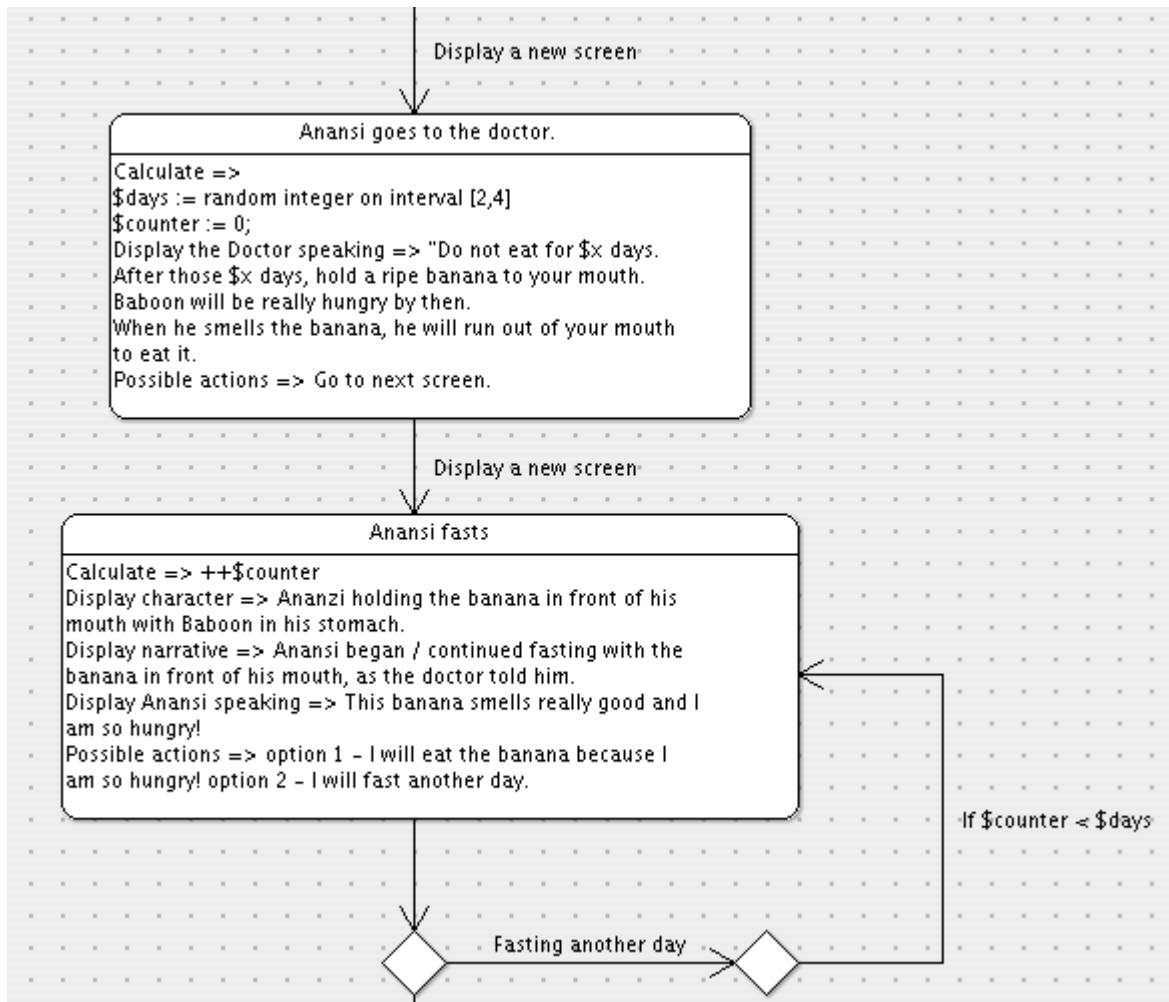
Display a new screen

Anansi goes to the doctor.

Calculate =>
\$days := random integer on interval [2,4]
\$counter := 0;
Display the Doctor speaking => "Do not eat for \$x days.
After those \$x days, hold a ripe banana to your mouth.
Baboon will be really hungry by then.
When he smells the banana, he will run out of your mouth to eat it.
Possible actions => Go to next screen.

Display a new screen

Anansi fasts

Calculate => ++\$counter
Display character => Ananzi holding the banana in front of his mouth with Baboon in his stomach.
Display narrative => Anansi began / continued fasting with the banana in front of his mouth, as the doctor told him.
Display Anansi speaking => This banana smells really good and I am so hungry!
Possible actions => option 1 - I will eat the banana because I am so hungry! option 2 - I will fast another day.

If \$counter < \$days

Fasting another day